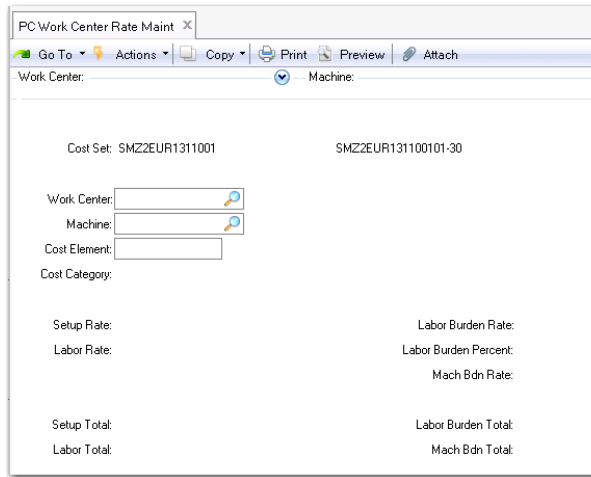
PC Work Center Rate Maint ×

Go To ▾ Actions ▾ Copy ▾ Print Preview Attach

Work Center: Machine:

Cost Set: SMZ2EUR1311001 SMZ2EUR131100101-30

Work Center:

Machine:

Cost Element:

Cost Category:

Setup Rate: Labor Burden Rate:

Labor Rate: Labor Burden Percent:

Mach Bdn Rate:

Setup Total: Labor Burden Total:

Labor Total: Mach Bdn Total: